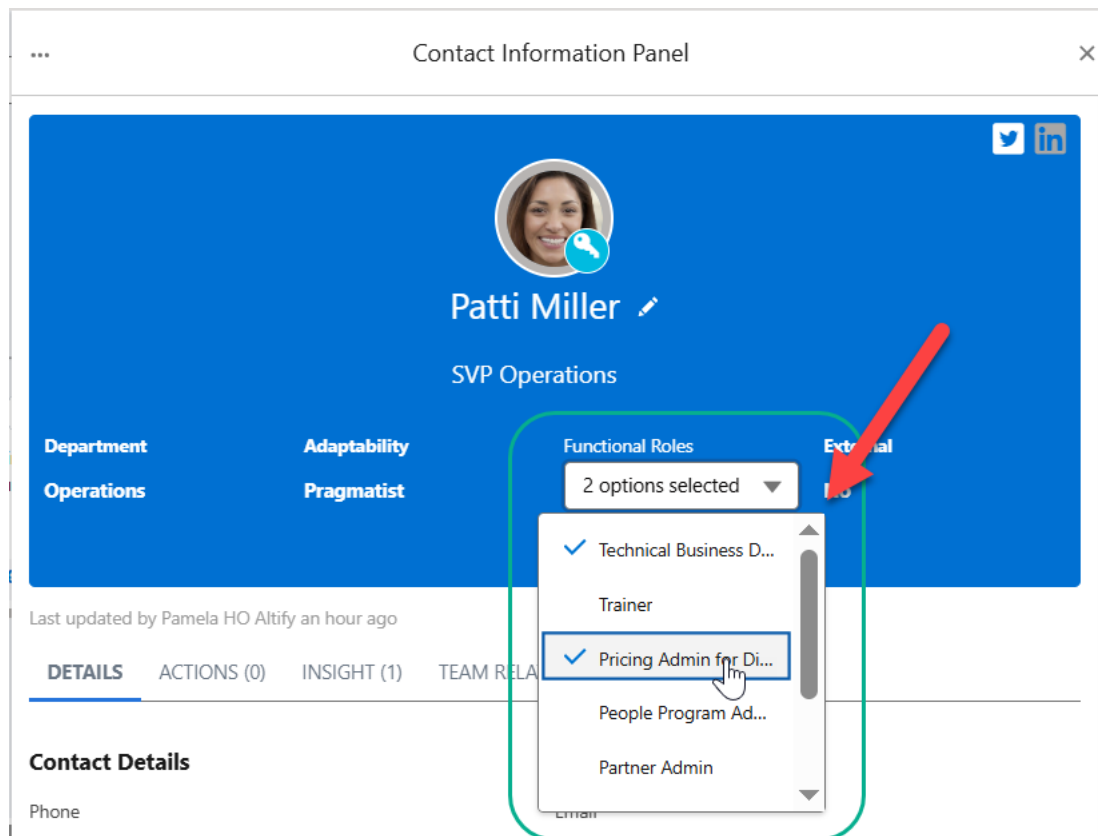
...

Contact Information Panel

×

Patti Miller

SVP Operations

Department
Operations

Adaptability
Pragmatist

Functional Roles
2 options selected

External
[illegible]

Technical Business D...
Trainer
Pricing Admin for Di...
People Program Ad...
Partner Admin

Last updated by Pamela HO Altify an hour ago

DETAILS ACTIONS (0) INSIGHT (1) TEAM RELA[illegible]

Contact Details

Phone

Email